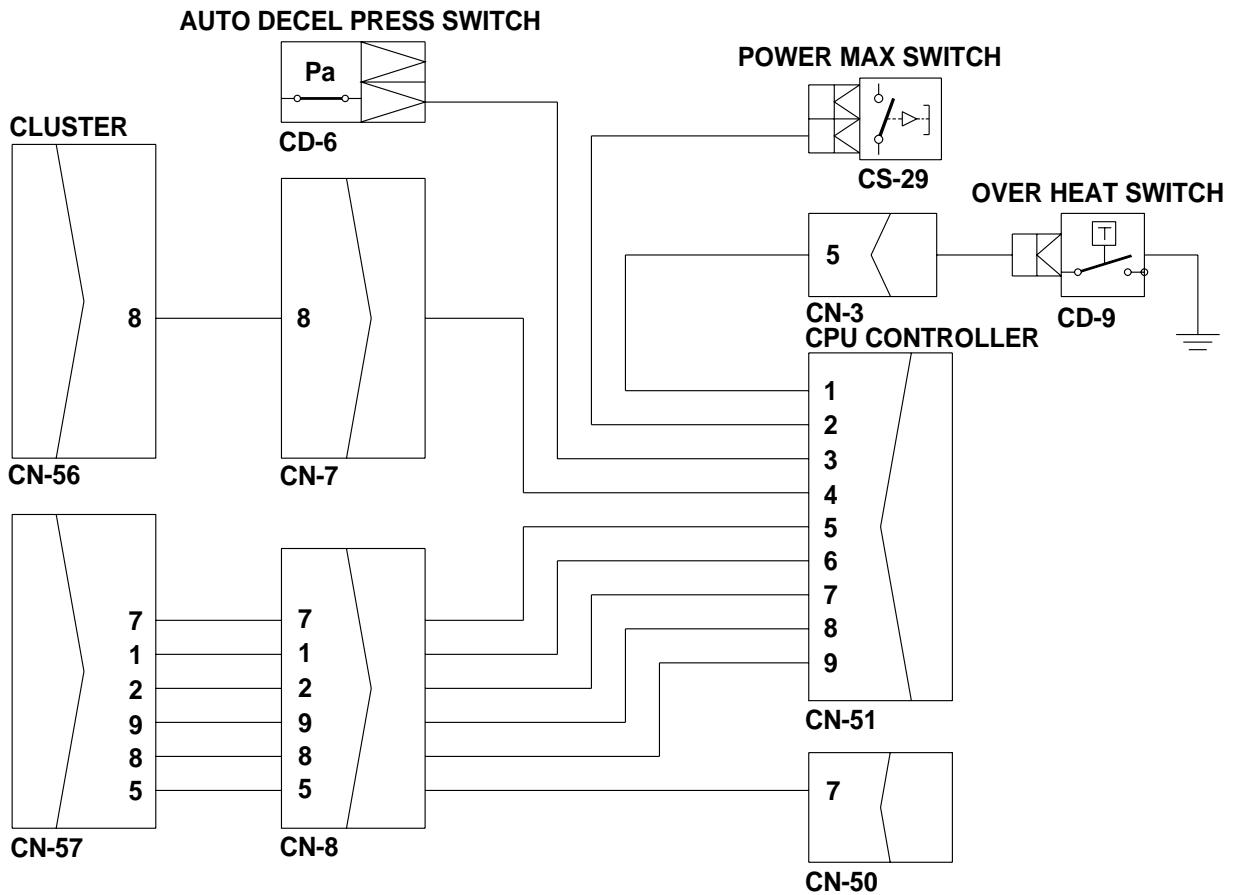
AUTO DECEL PRESS SWITCH

Pa

CD-6

POWER MAX SWITCH

CS-29

OVER HEAT SWITCH

T

CD-9

CLUSTER

8

CN-56

8

CN-7

5

CN-3

CPU CONTROLLER

1
2
3
4
5
6
7
8
9

CN-51

7
1
2
9
8
5

CN-57

7
1
2
9
8
5

CN-8

7

CN-50